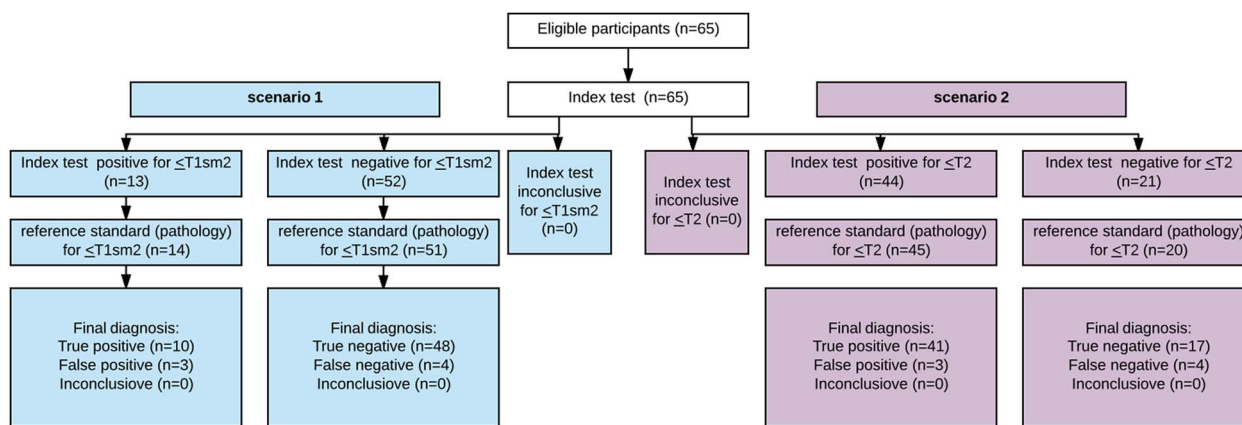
Eligible participants (n=65)

scenario 1

Index test (n=65)

scenario 2

Index test positive for ≤T1sm2 (n=13)

reference standard (pathology) for ≤T1sm2 (n=14)

Final diagnosis:
True positive (n=10)
False positive (n=3)
Inconclusiove (n=0)

Index test negative for ≤T1sm2 (n=52)

reference standard (pathology) for ≤T1sm2 (n=51)

Final diagnosis:
True negative (n=48)
False negative (n=4)
Inconclusiove (n=0)

Index test inconclusive for ≤T1sm2 (n=0)

Index test inconclusive for ≤T2 (n=0)

Index test positive for ≤T2 (n=44)

reference standard (pathology) for ≤T2 (n=45)

Final diagnosis:
True positive (n=41)
False positive (n=3)
Inconclusiove (n=0)

Index test negative for ≤T2 (n=21)

reference standard (pathology) for ≤T2 (n=20)

Final diagnosis:
True negative (n=17)
False negative (n=4)
Inconclusiove (n=0)